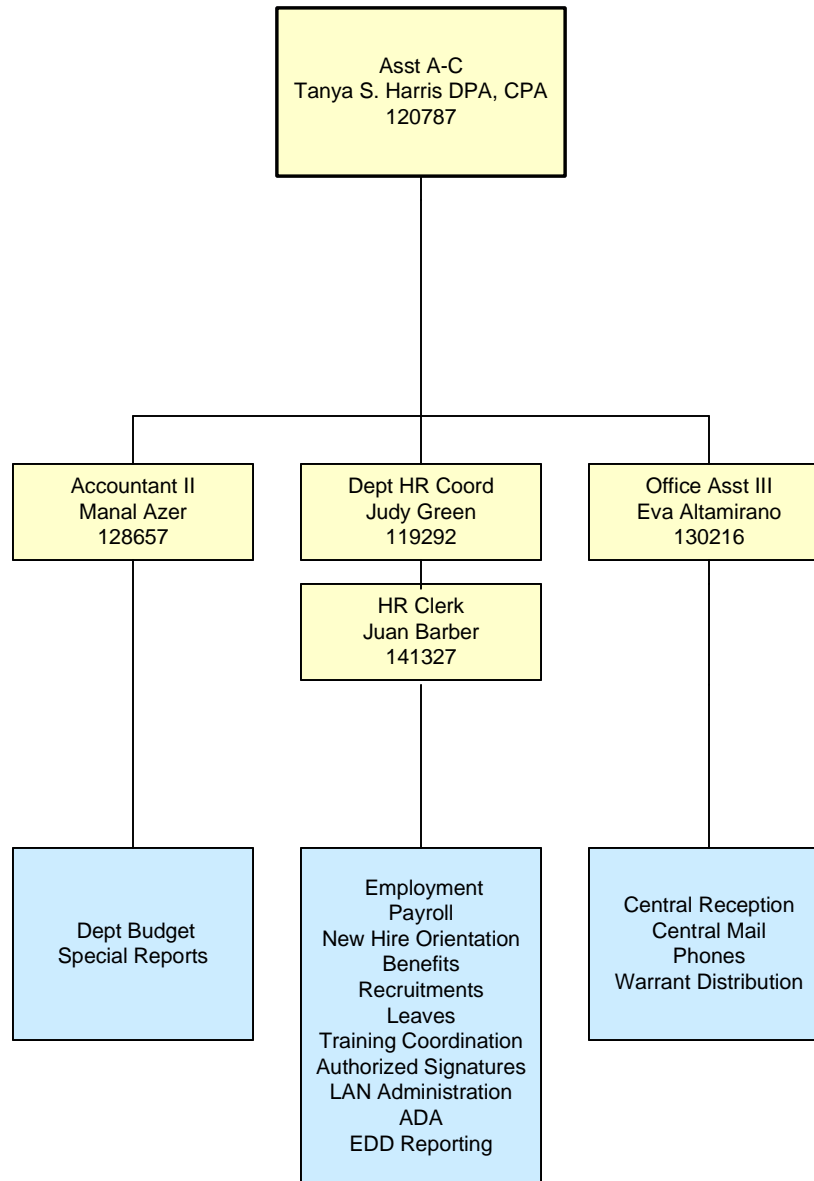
Asst A-C
Tanya S. Harris DPA, CPA
120787

Accountant II
Manal Azer
128657

Dept HR Coord
Judy Green
119292

Office Asst III
Eva Altamirano
130216

HR Clerk
Juan Barber
141327

Dept Budget
Special Reports

Employment
Payroll
New Hire Orientation
Benefits
Recruitments
Leaves
Training Coordination
Authorized Signatures
LAN Administration
ADA
EDD Reporting

Central Reception
Central Mail
Phones
Warrant Distribution